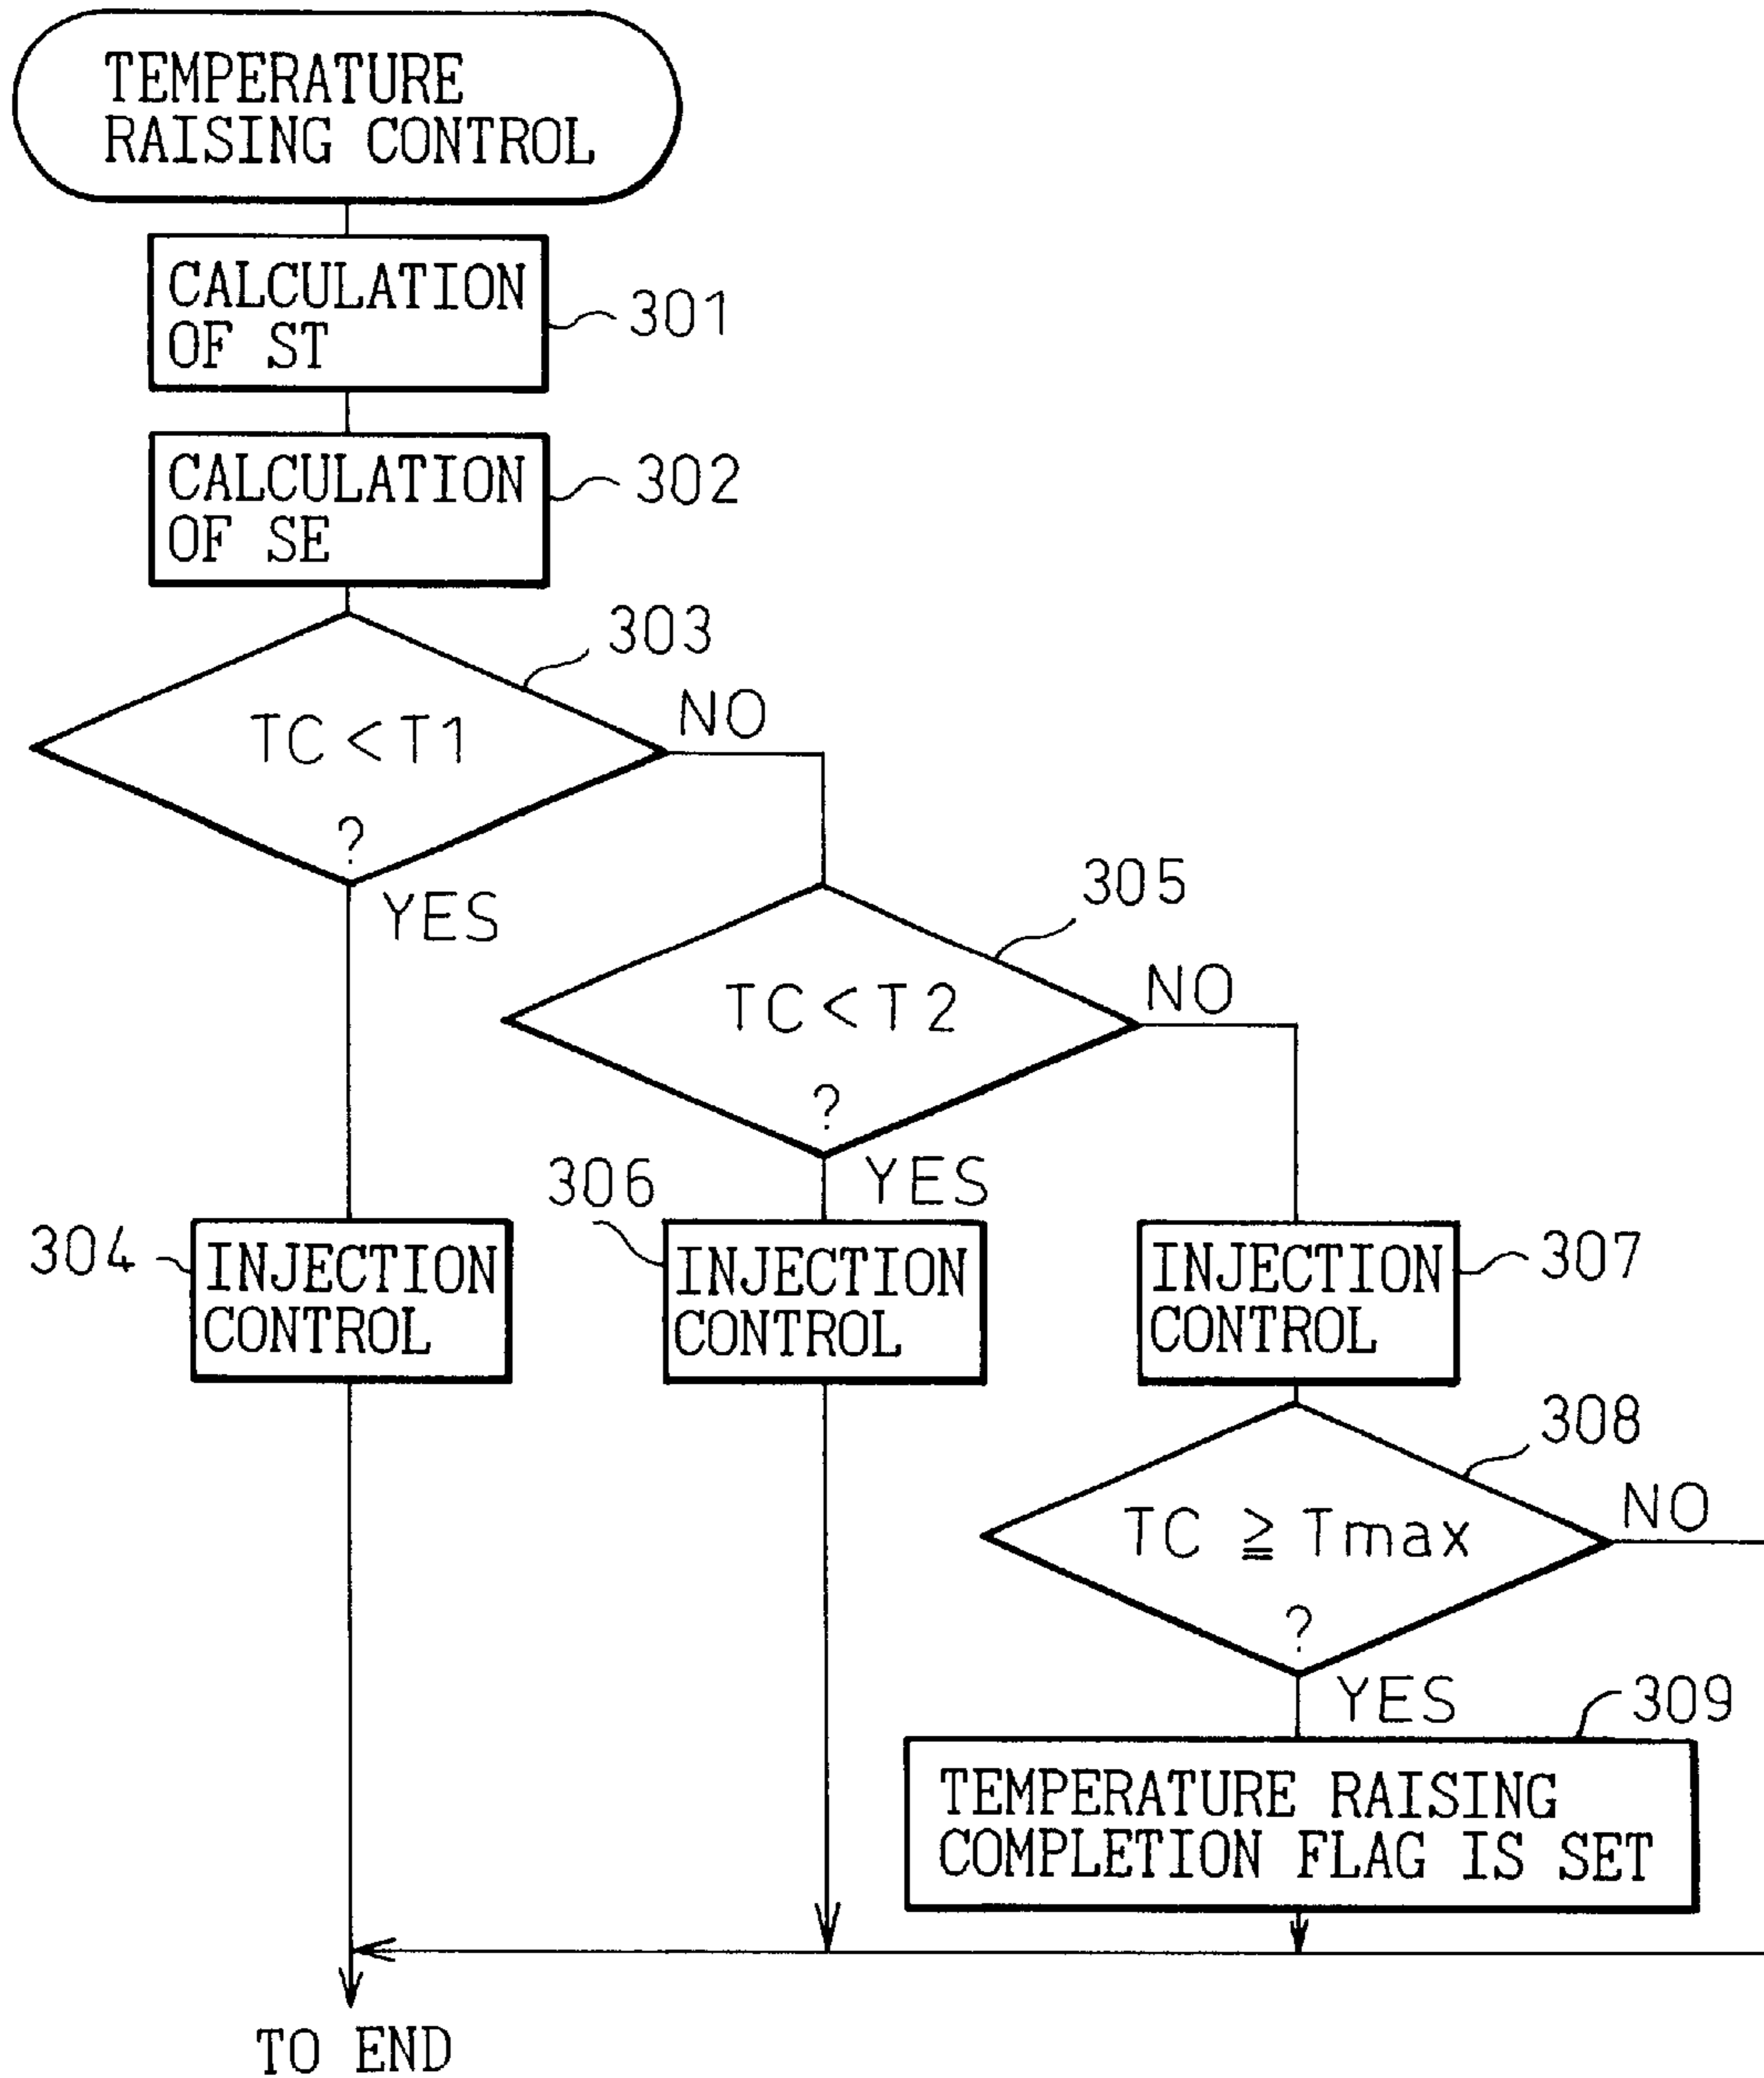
TEMPERATURE RAISING CONTROL

CALCULATION OF ST
301

CALCULATION OF SE
302

303
TC < T1 ?
NO
YES

305
TC < T2 ?
NO
YES

304
INJECTION CONTROL

306
INJECTION CONTROL

INJECTION CONTROL
307

308
TC $\geqq$ Tmax ?
NO
YES

309
TEMPERATURE RAISING COMPLETION FLAG IS SET

TO END